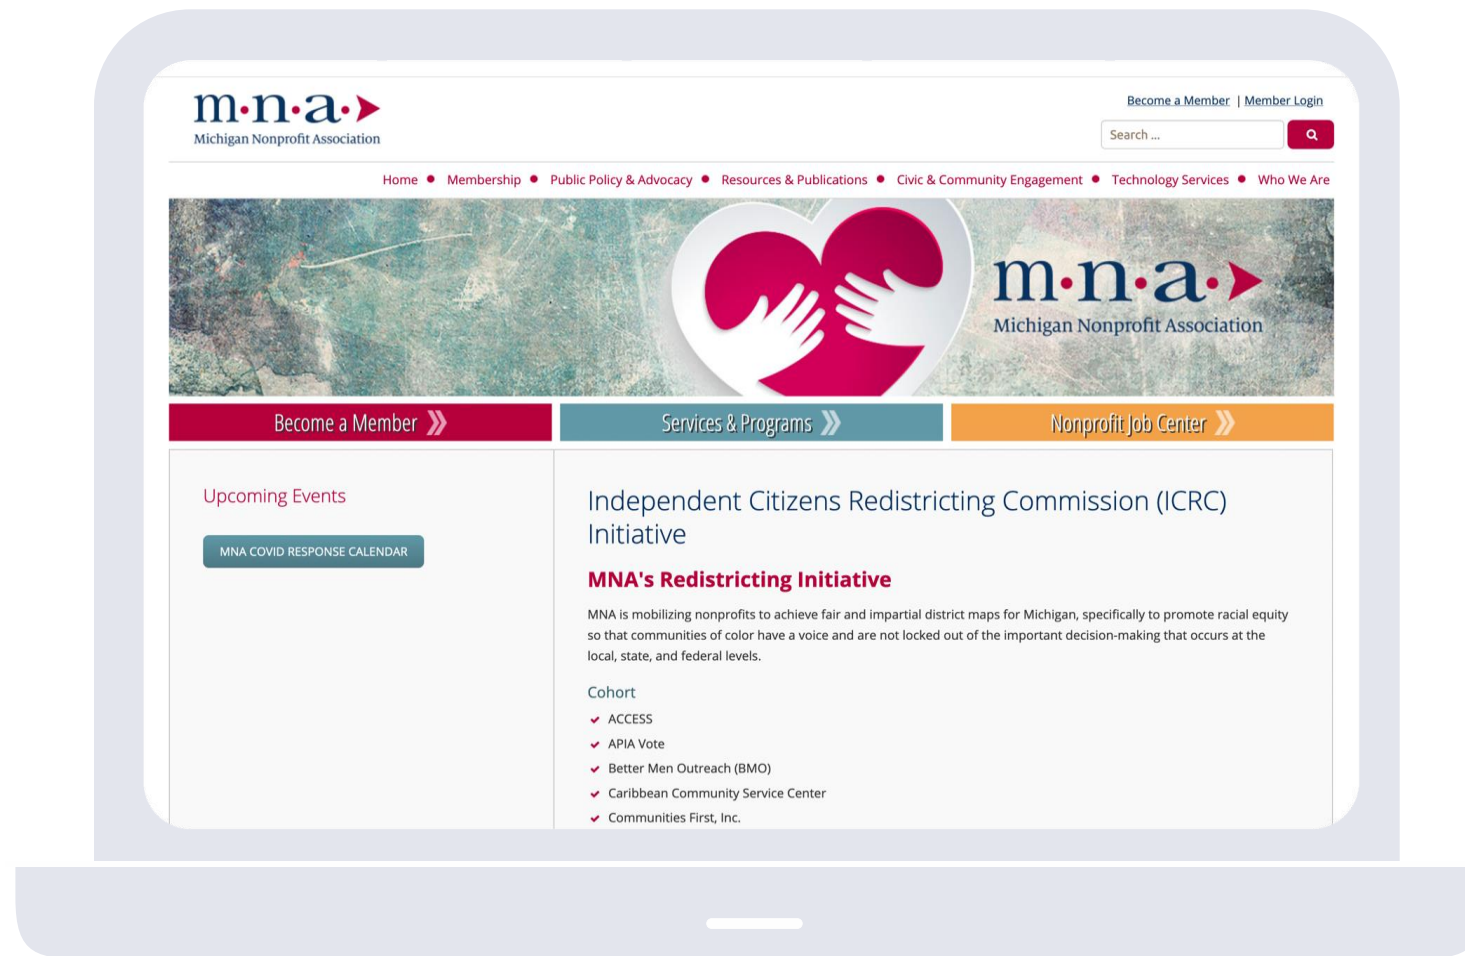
m·n·a·
Michigan Nonprofit Association

Become a Member | Member Login

Search ...

Home • Membership • Public Policy & Advocacy • Resources & Publications • Civic & Community Engagement • Technology Services • Who We Are

m·n·a·
Michigan Nonprofit Association

Become a Member
Services & Programs
Nonprofit Job Center

Upcoming Events

MNA COVID RESPONSE CALENDAR

Independent Citizens Redistricting Commission (ICRC) Initiative

MNA's Redistricting Initiative

MNA is mobilizing nonprofits to achieve fair and impartial district maps for Michigan, specifically to promote racial equity so that communities of color have a voice and are not locked out of the important decision-making that occurs at the local, state, and federal levels.

Cohort

ACCESS
APIA Vote
Better Men Outreach (BMO)
Caribbean Community Service Center
Communities First, Inc.